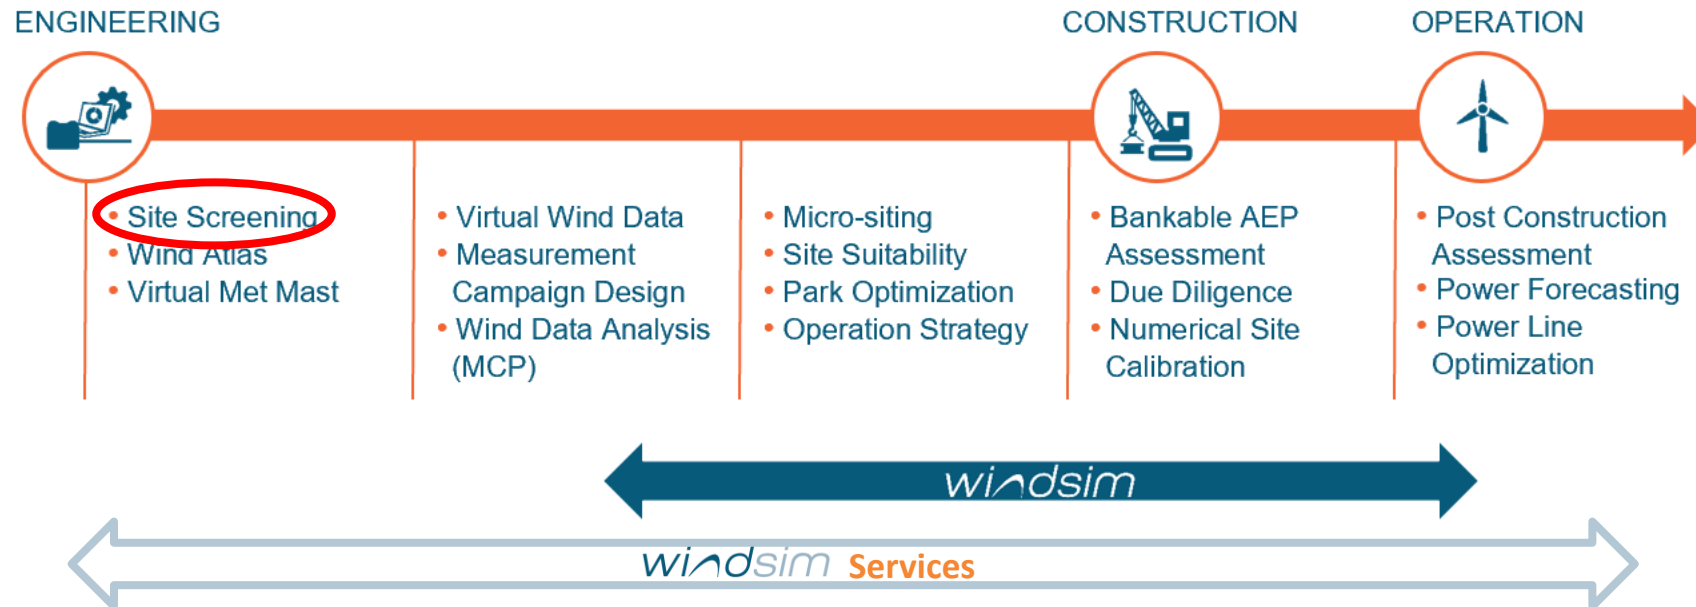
ENGINEERING

CONSTRUCTION

OPERATION

• Site Screening
• Wind Atlas
• Virtual Met Mast

• Virtual Wind Data
• Measurement Campaign Design
• Wind Data Analysis (MCP)

• Micro-siting
• Site Suitability
• Park Optimization
• Operation Strategy

• Bankable AEP Assessment
• Due Diligence
• Numerical Site Calibration

• Post Construction Assessment
• Power Forecasting
• Power Line Optimization

windsim

windsim Services